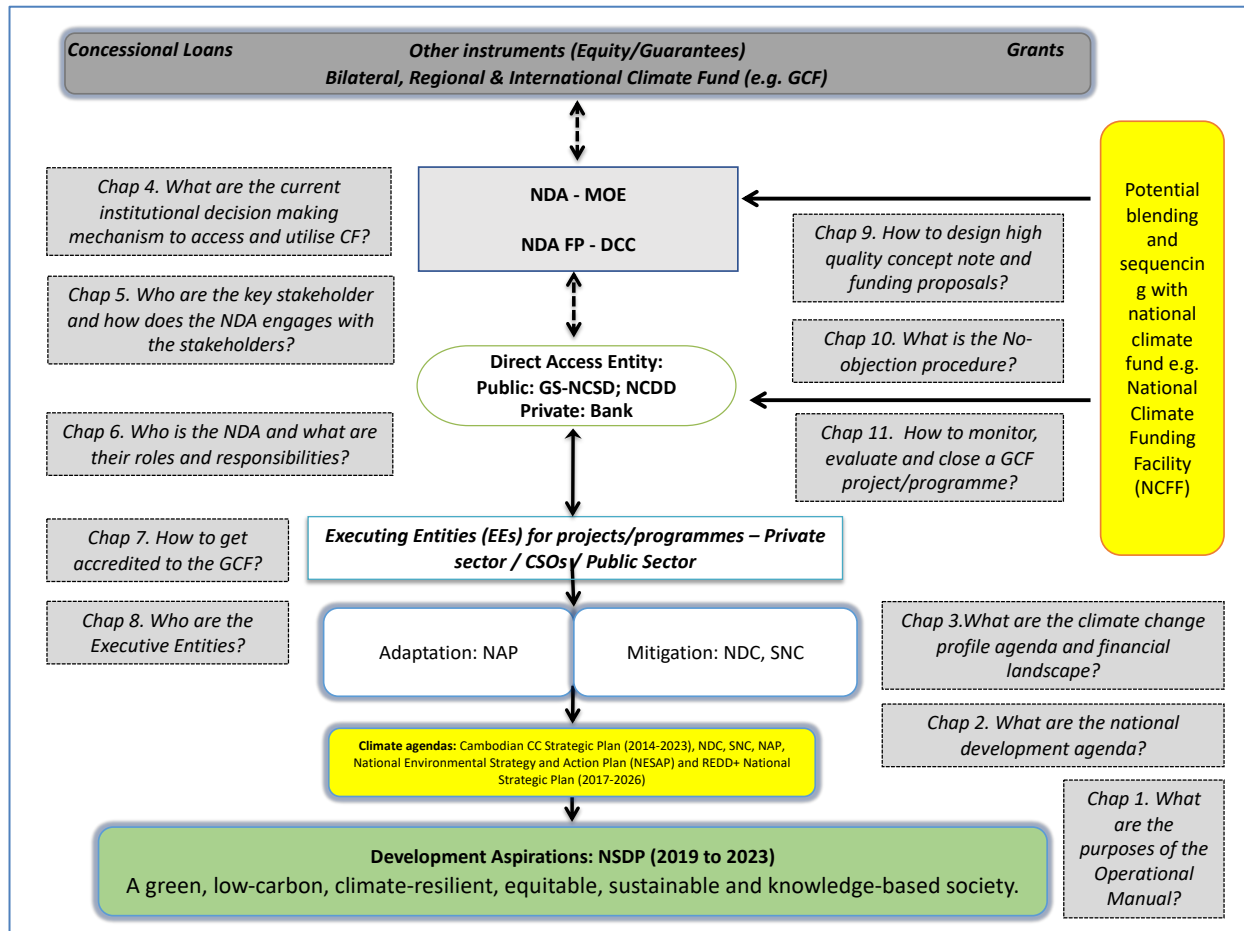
Concessional Loans Other instruments (Equity/Guarantees) Grants
Bilateral, Regional & International Climate Fund (e.g. GCF)

Chap 4. What are the current institutional decision making mechanism to access and utilise CF?

NDA - MOE

NDA FP - DCC

Potential blending and sequencing with national climate fund e.g. National Climate Funding Facility (NCFF)

Chap 9. How to design high quality concept note and funding proposals?

Chap 5. Who are the key stakeholder and how does the NDA engages with the stakeholders?

Chap 10. What is the No-objection procedure?

Direct Access Entity:
Public: GS-NCSD; NCDD
Private: Bank

Chap 6. Who is the NDA and what are their roles and responsibilities?

Chap 11. How to monitor, evaluate and close a GCF project/programme?

Chap 7. How to get accredited to the GCF?

Executing Entities (EEs) for projects/programmes – Private sector / CSOs / Public Sector

Chap 8. Who are the Executive Entities?

Adaptation: NAP

Mitigation: NDC, SNC

Chap 3.What are the climate change profile agenda and financial landscape?

Chap 2. What are the national development agenda?

Climate agendas: Cambodian CC Strategic Plan (2014-2023), NDC, SNC, NAP, National Environmental Strategy and Action Plan (NESAP) and REDD+ National Strategic Plan (2017-2026)

Chap 1. What are the purposes of the Operational Manual?

Development Aspirations: NSDP (2019 to 2023)
A green, low-carbon, climate-resilient, equitable, sustainable and knowledge-based society.